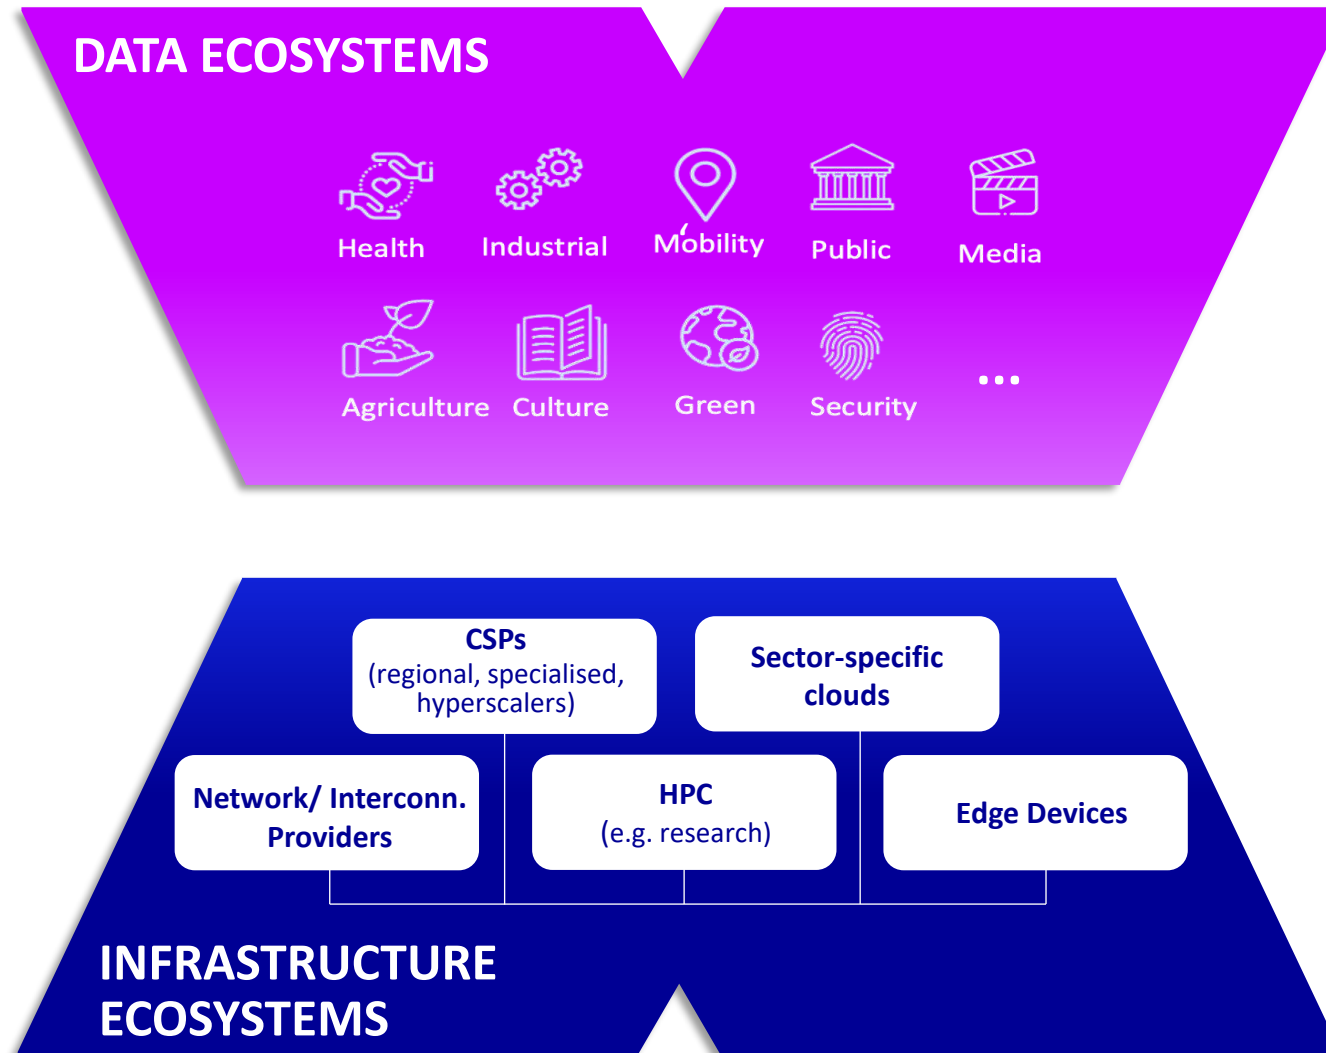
DATA ECOSYSTEMS

Health Industrial Mobility Public Media

Agriculture Culture Green Security ...

CSPs
(regional, specialised, hyperscalers)

Sector-specific clouds

Network/ Interconn. Providers

HPC
(e.g. research)

Edge Devices

INFRASTRUCTURE ECOSYSTEMS